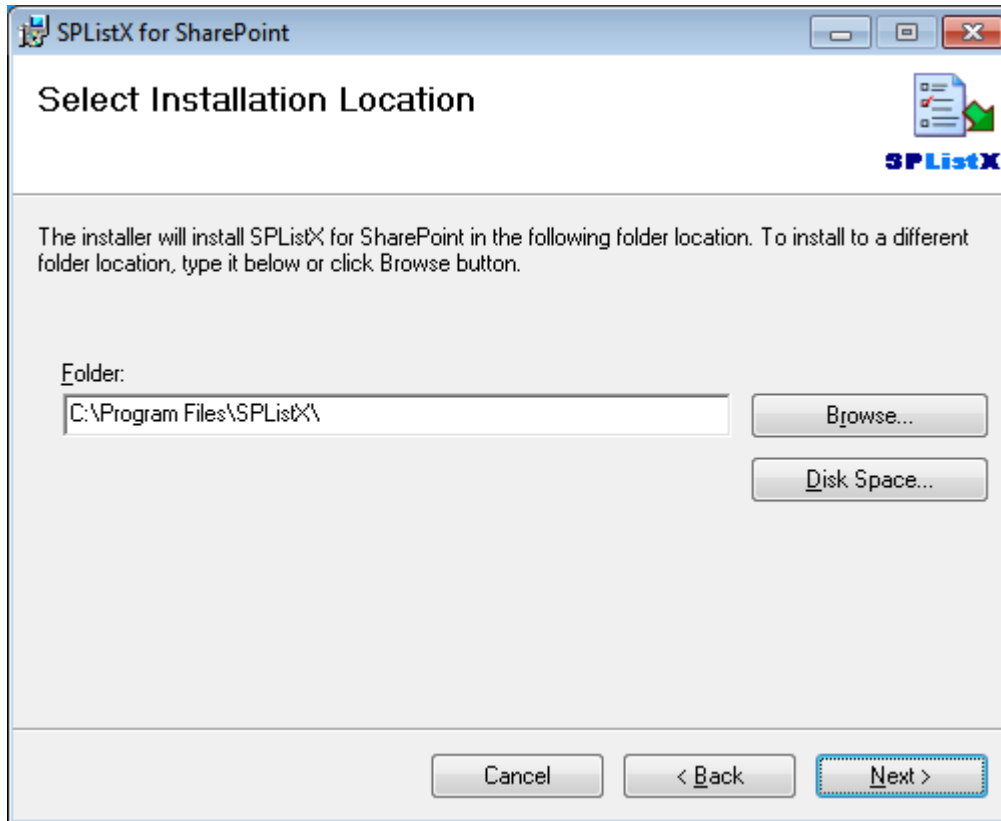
SPListX for SharePoint

Select Installation Location

SPListX

The installer will install SPListX for SharePoint in the following folder location. To install to a different folder location, type it below or click Browse button.

Folder:

C:\Program Files\SPListX\

Browse...

Disk Space...

Cancel

< Back

Next >